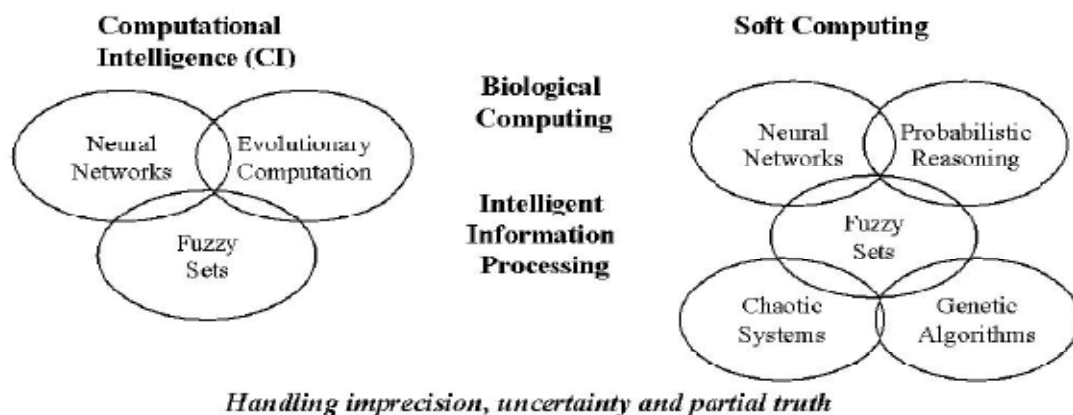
Computational Intelligence (CI)

Neural Networks

Evolutionary Computation

Fuzzy Sets

Biological Computing

Intelligent Information Processing

Soft Computing

Neural Networks

Probabilistic Reasoning

Fuzzy Sets

Chaotic Systems

Genetic Algorithms

Handling imprecision, uncertainty and partial truth